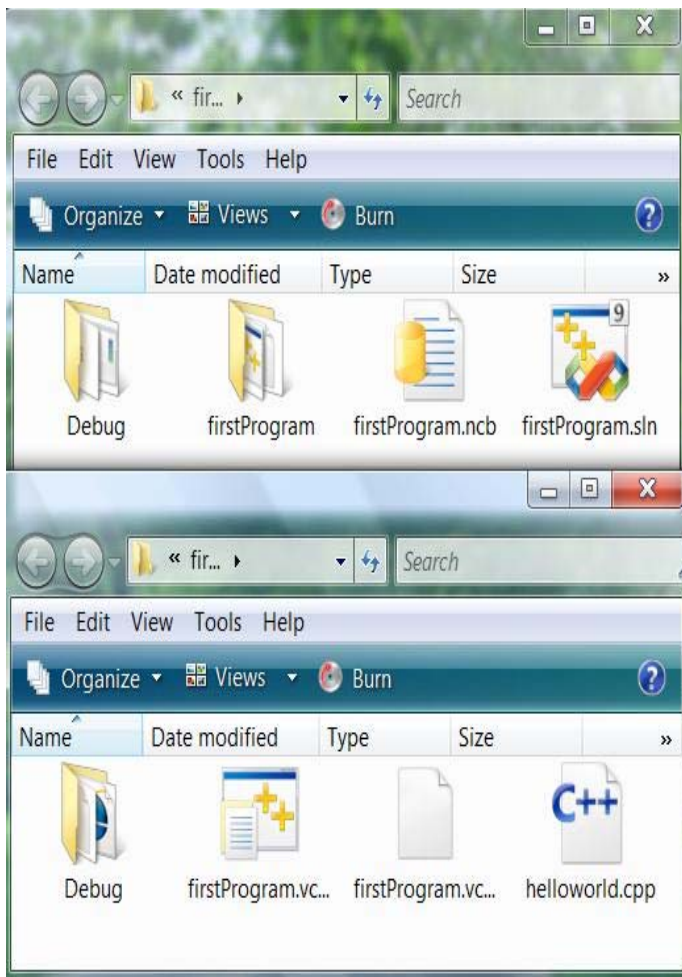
« fir... ▸

Search

File Edit View Tools Help

Organize ▾ Views ▾ Burn

Name Date modified Type Size »

9

Debug firstProgram firstProgram.ncb firstProgram.sln

« fir... ▸

Search

File Edit View Tools Help

Organize ▾ Views ▾ Burn

Name Date modified Type Size »

C++

Debug firstProgram.vc... firstProgram.vc... helloworld.cpp